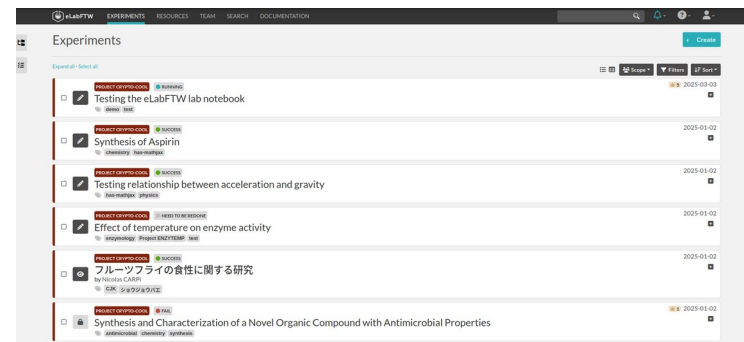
eLabFTW EXPERIMENTS RESOURCES TEAM SEARCH DOCUMENTATION

Experiments

+ Create

Expand all - Select all

Scope Filters Sort

PROJECT CRYPTO-COOL RUNNING
Testing the eLabFTW lab notebook
demo test
2025-03-03

PROJECT CRYPTO-COOL SUCCESS
Synthesis of Aspirin
chemistry has-mathjax
2025-01-02

PROJECT CRYPTO-COOL SUCCESS
Testing relationship between acceleration and gravity
has-mathjax physics
2025-01-02

PROJECT CRYPTO-COOL NEED TO BE REDONE
Effect of temperature on enzyme activity
enzymology Project ENZYTEMP test
2025-01-02

PROJECT CRYPTO-COOL SUCCESS
フルーツフライの食性に関する研究
by Nicolas CARPI
CJK ショウジョウバエ
2025-01-02

PROJECT CRYPTO-COOL FAIL
Synthesis and Characterization of a Novel Organic Compound with Antimicrobial Properties
antimicrobial chemistry synthesis
2025-01-02